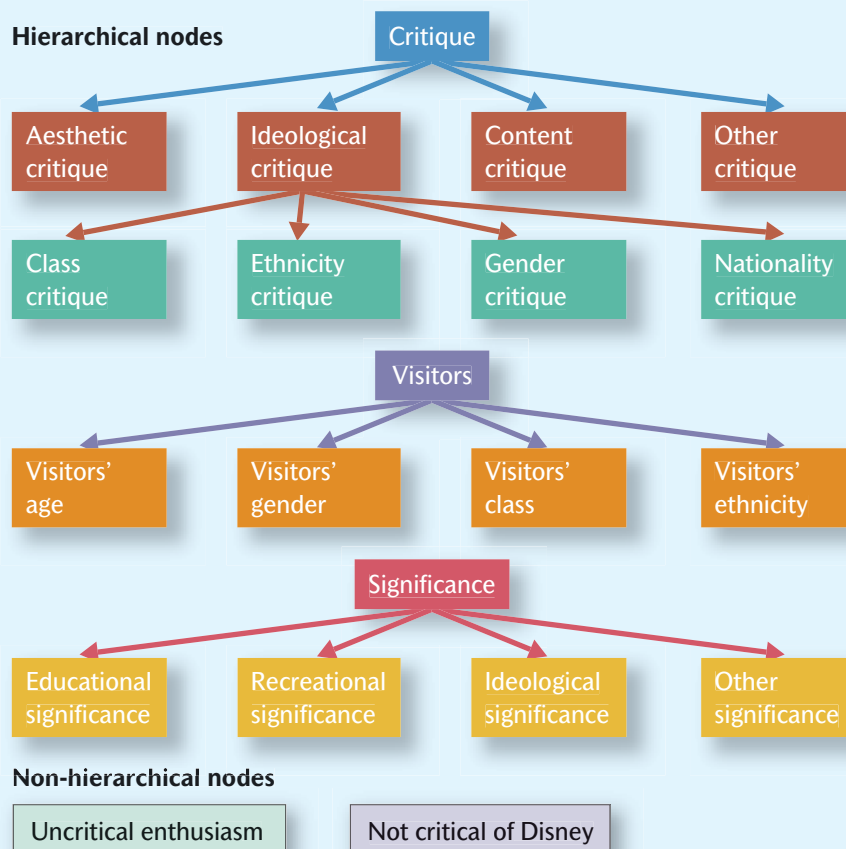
Hierarchical nodes

Critique

Aesthetic critique

Ideological critique

Content critique

Other critique

Class critique

Ethnicity critique

Gender critique

Nationality critique

Visitors

Visitors' age

Visitors' gender

Visitors' class

Visitors' ethnicity

Significance

Educational significance

Recreational significance

Ideological significance

Other significance

Non-hierarchical nodes

Uncritical enthusiasm

Not critical of Disney